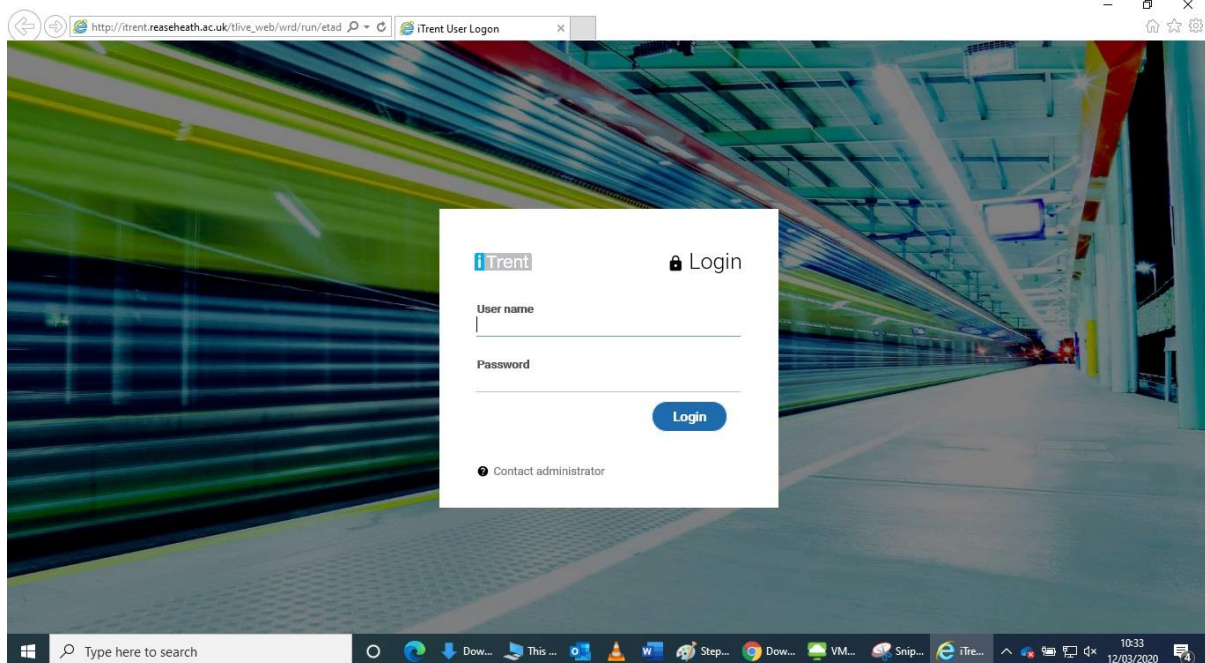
http://itrent.reaseheath.ac.uk/tlive_web/wrd/run/etad

iTrent User Logon

iTrent

Login

User name

Password

Login

Contact administrator

Type here to search

Dow...

This ...

Step...

Dow...

VM...

Snip...

iTre...

10:33
12/03/2020

4